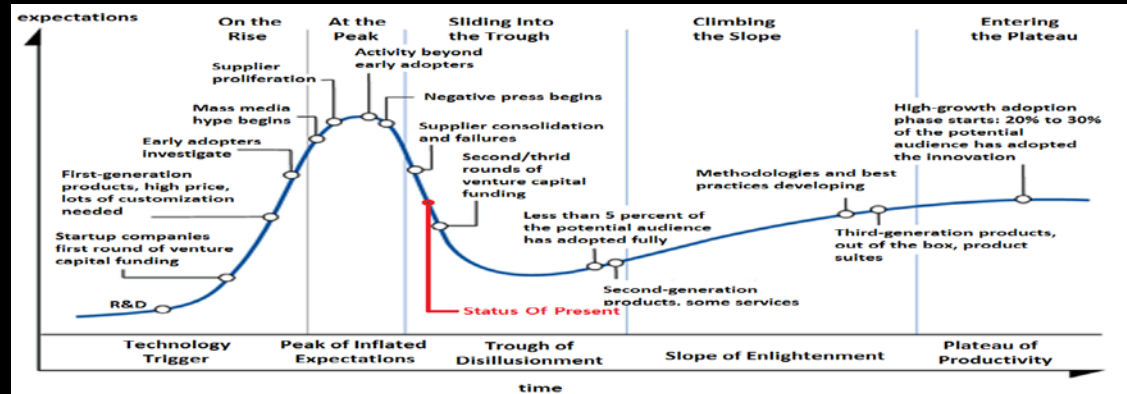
expectations

On the Rise

At the Peak

Sliding Into the Trough

Climbing the Slope

Entering the Plateau

Supplier proliferation

Activity beyond early adopters

Negative press begins

Mass media hype begins

Supplier consolidation and failures

Early adopters investigate

Second/thrid rounds of venture capital funding

High-growth adoption phase starts: 20% to 30% of the potential audience has adopted the innovation

First-generation products, high price, lots of customization needed

Methodologies and best practices developing

Less than 5 percent of the potential audience has adopted fully

Startup companies first round of venture capital funding

Third-generation products, out of the box, product suites

R&D

Second-generation products, some services

Status Of Present

Technology Trigger

Peak of Inflated Expectations

Trough of Disillusionment

Slope of Enlightenment

Plateau of Productivity

time